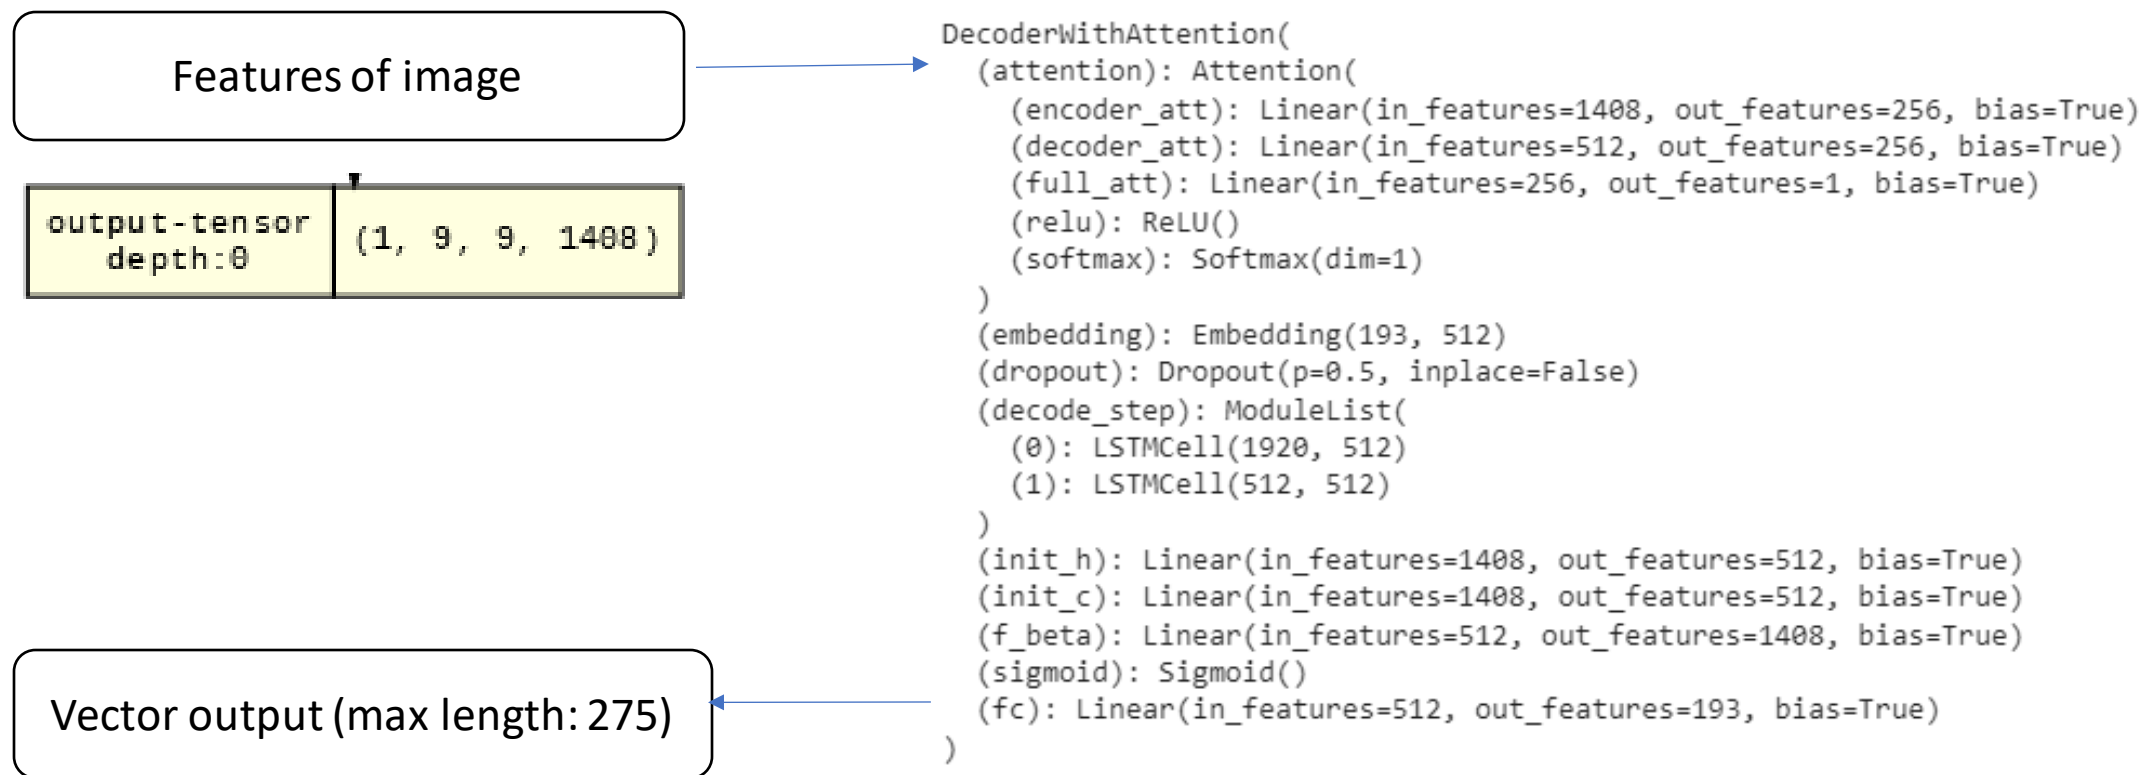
Features of image

| output-tensor depth:0 | (1, 9, 9, 1408) |
|---|---|

Vector output (max length: 275)

DecoderWithAttention(
  (attention): Attention(
    (encoder_att): Linear(in_features=1408, out_features=256, bias=True)
    (decoder_att): Linear(in_features=512, out_features=256, bias=True)
    (full_att): Linear(in_features=256, out_features=1, bias=True)
    (relu): ReLU()
    (softmax): Softmax(dim=1)
  )
  (embedding): Embedding(193, 512)
  (dropout): Dropout(p=0.5, inplace=False)
  (decode_step): ModuleList(
    (0): LSTMCell(1920, 512)
    (1): LSTMCell(512, 512)
  )
  (init_h): Linear(in_features=1408, out_features=512, bias=True)
  (init_c): Linear(in_features=1408, out_features=512, bias=True)
  (f_beta): Linear(in_features=512, out_features=1408, bias=True)
  (sigmoid): Sigmoid()
  (fc): Linear(in_features=512, out_features=193, bias=True)
)